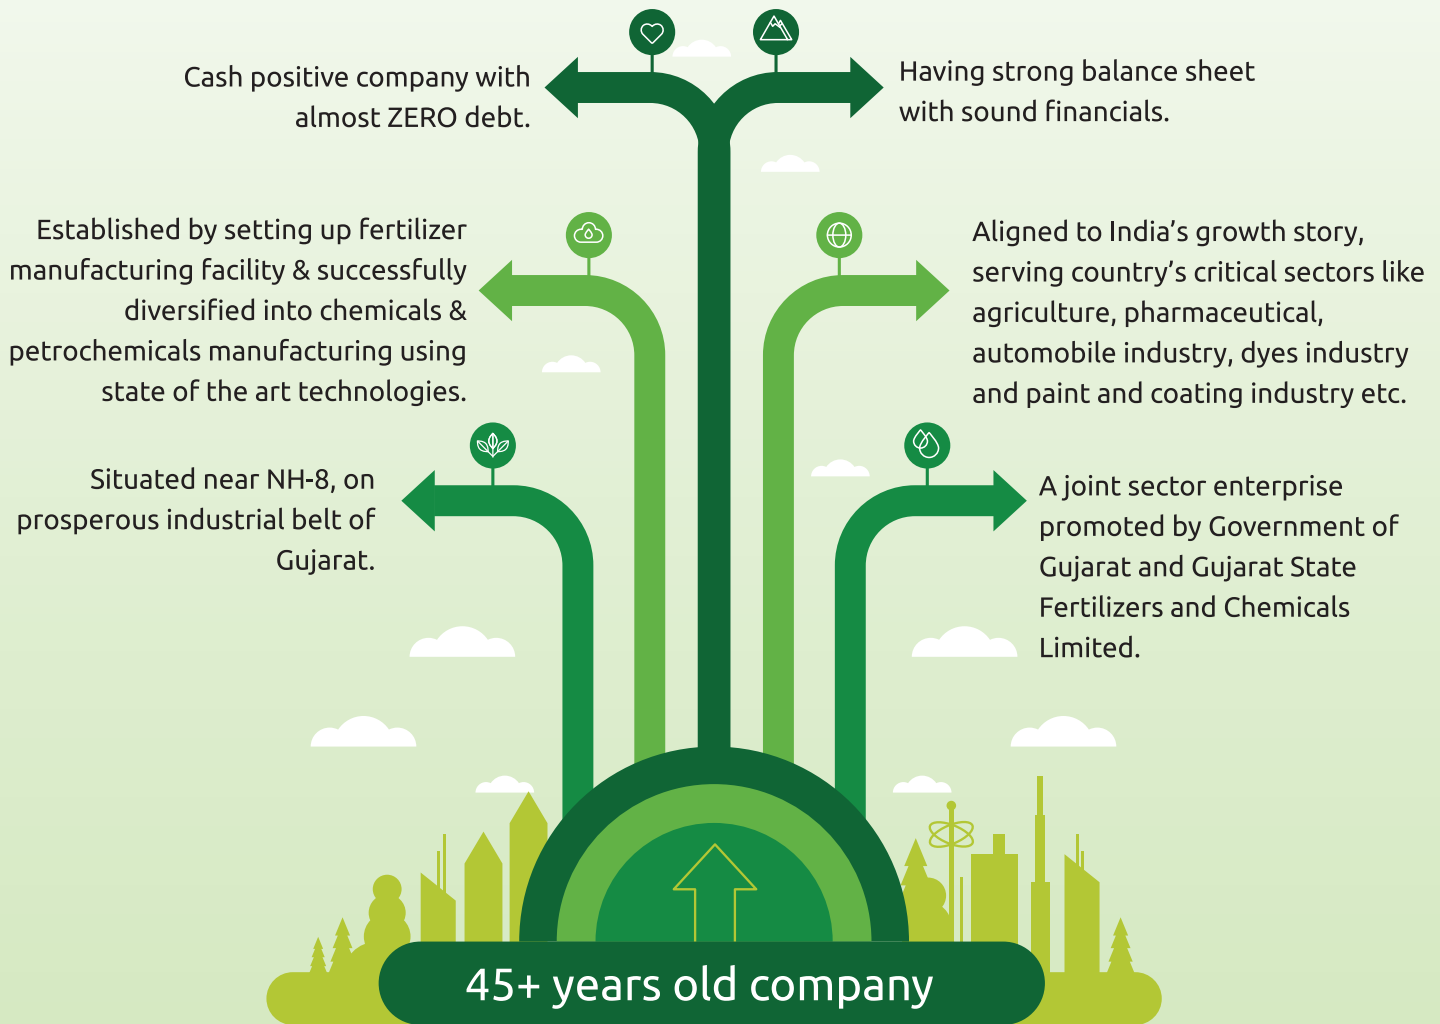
Cash positive company with almost ZERO debt.

Having strong balance sheet with sound financials.

Established by setting up fertilizer manufacturing facility & successfully diversified into chemicals & petrochemicals manufacturing using state of the art technologies.

Aligned to India's growth story, serving country's critical sectors like agriculture, pharmaceutical, automobile industry, dyes industry and paint and coating industry etc.

Situated near NH-8, on prosperous industrial belt of Gujarat.

A joint sector enterprise promoted by Government of Gujarat and Gujarat State Fertilizers and Chemicals Limited.

45+ years old company